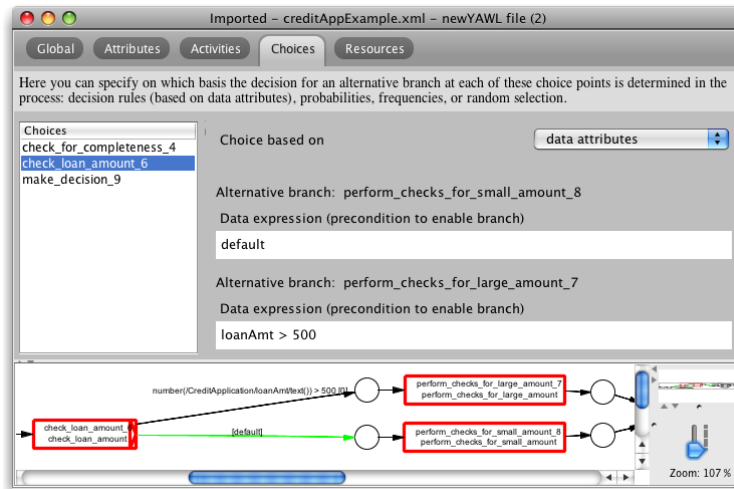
Imported - creditAppExample.xml - newYAWL file (2)

Global
Attributes
Activities
Choices
Resources

Here you can specify on which basis the decision for an alternative branch at each of these choice points is determined in the process: decision rules (based on data attributes), probabilities, frequencies, or random selection.

Choices
check_for_completeness_4
check_loan_amount_6
make_decision_9

Choice based on
data attributes

Alternative branch: perform_checks_for_small_amount_8
Data expression (precondition to enable branch)
default

Alternative branch: perform_checks_for_large_amount_7
Data expression (precondition to enable branch)
loanAmt > 500

number(/CreditApplication/loanAmt/text()) > 500.0
perform_checks_for_large_amount_7
perform_checks_for_large_amount
check_loan_amount_6
check_loan_amount
[default]
perform_checks_for_small_amount_8
perform_checks_for_small_amount

Zoom: 107 %